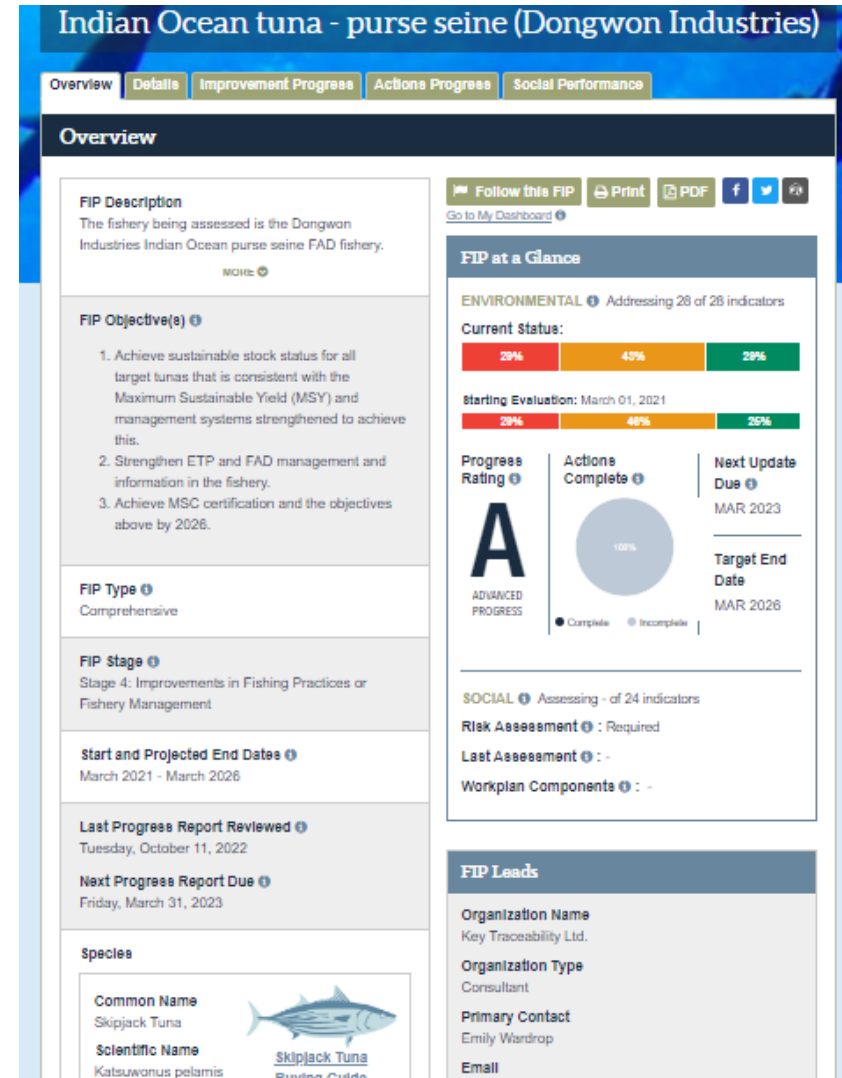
Indian Ocean tuna - purse seine (Dongwon Industries)

Overview | Details | Improvement Progress | Actions Progress | Social Performance

Overview

FIP Description
The fishery being assessed is the Dongwon Industries Indian Ocean purse seine FAD fishery.
MORE

FIP Objective(s)
1. Achieve sustainable stock status for all target tunas that is consistent with the Maximum Sustainable Yield (MSY) and management systems strengthened to achieve this.
2. Strengthen ETP and FAD management and information in the fishery.
3. Achieve MSC certification and the objectives above by 2026.

FIP Type
Comprehensive

FIP Stage
Stage 4: Improvements in Fishing Practices or Fishery Management

Start and Projected End Dates
March 2021 - March 2026

Last Progress Report Reviewed
Tuesday, October 11, 2022

Next Progress Report Due
Friday, March 31, 2023

Species

Common Name
Skipjack Tuna
Scientific Name
Katsuwonus pelamis

Skipjack Tuna
Buying Guide

Follow this FIP | Print | PDF
Go to My Dashboard

FIP at a Glance

ENVIRONMENTAL Addressing 28 of 28 indicators
Current Status:
29% | 43% | 29%
Starting Evaluation: March 01, 2021
29% | 46% | 25%

Progress Rating
A
ADVANCED PROGRESS

Actions Complete
100%
Complete Incomplete

Next Update Due
MAR 2023

Target End Date
MAR 2026

SOCIAL Assessing - of 24 indicators
Risk Assessment : Required
Last Assessment : -
Workplan Components : -

FIP Leads

Organization Name
Key Traceability Ltd.
Organization Type
Consultant
Primary Contact
Emily Wardrop
Email